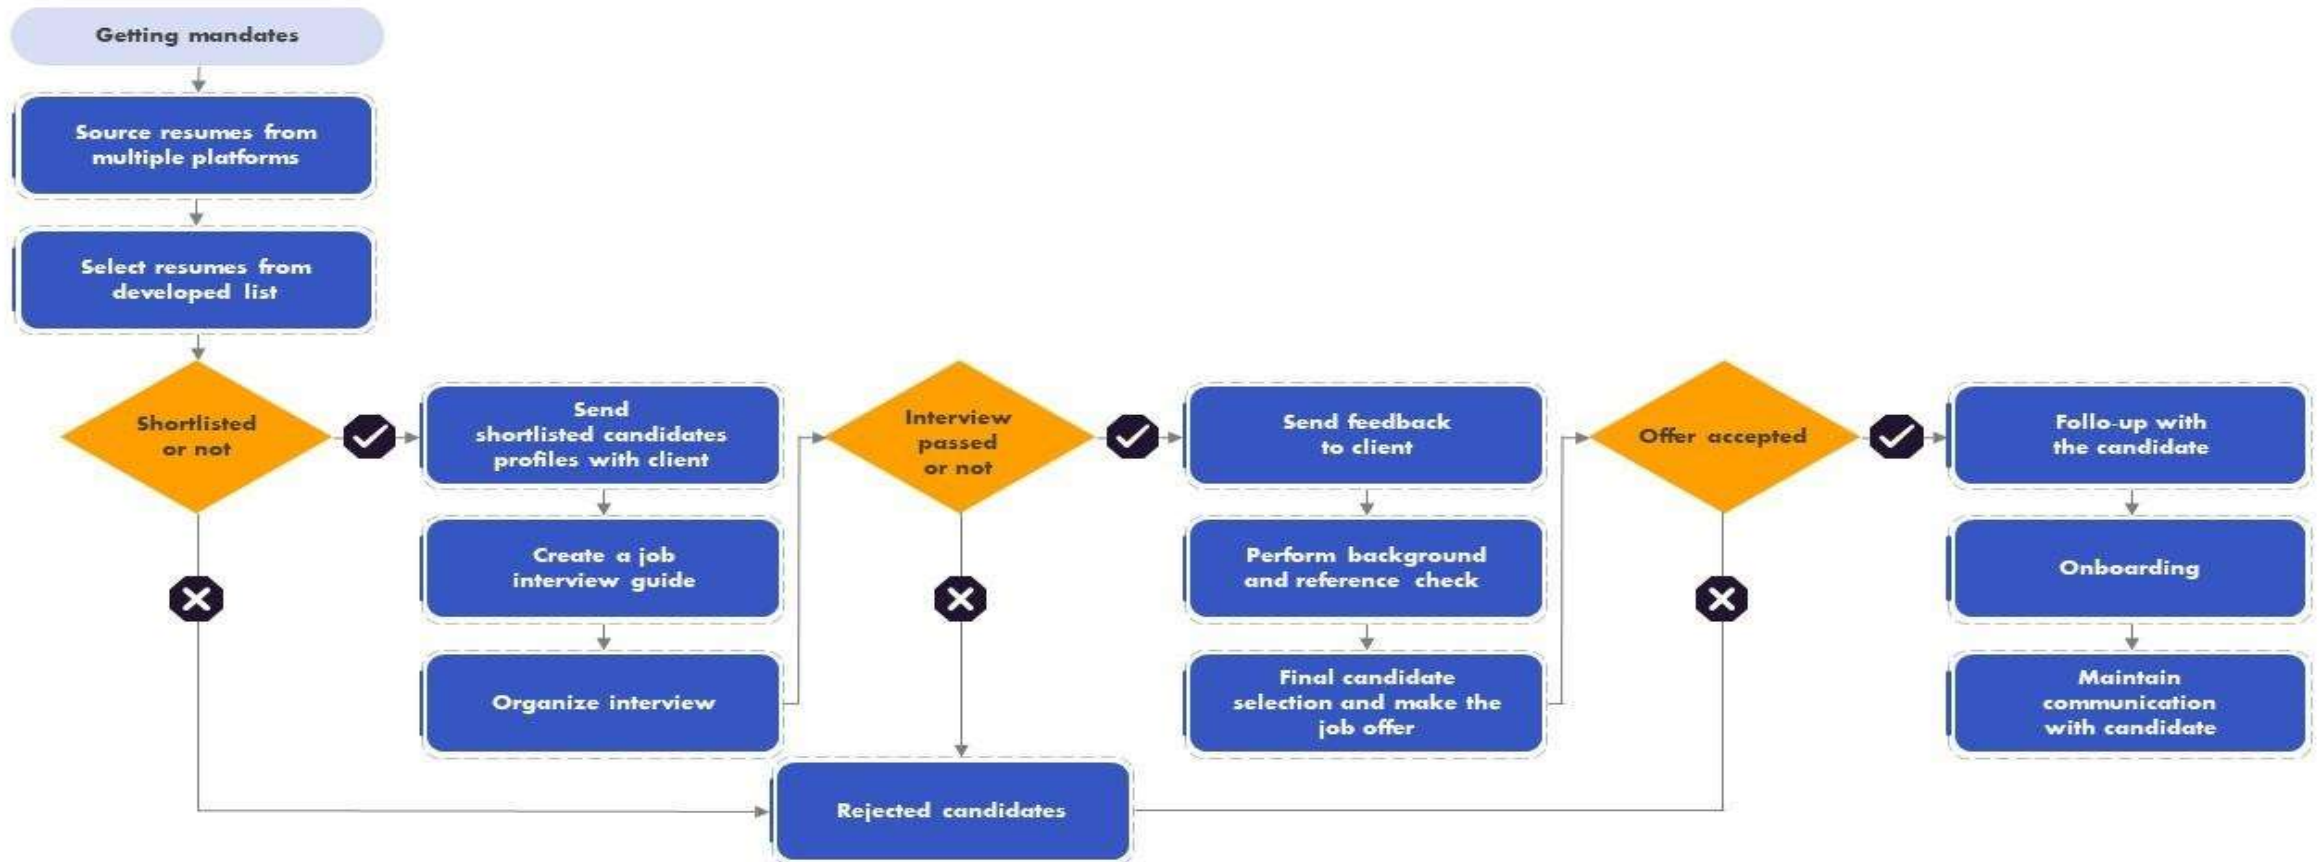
Getting mandates

Source resumes from multiple platforms

Select resumes from developed list

Shortlisted or not

Send shortlisted candidates profiles with client

Create a job interview guide

Organize interview

Interview passed or not

Send feedback to client

Perform background and reference check

Final candidate selection and make the job offer

Offer accepted

Follo-up with the candidate

Onboarding

Maintain communication with candidate

Rejected candidates